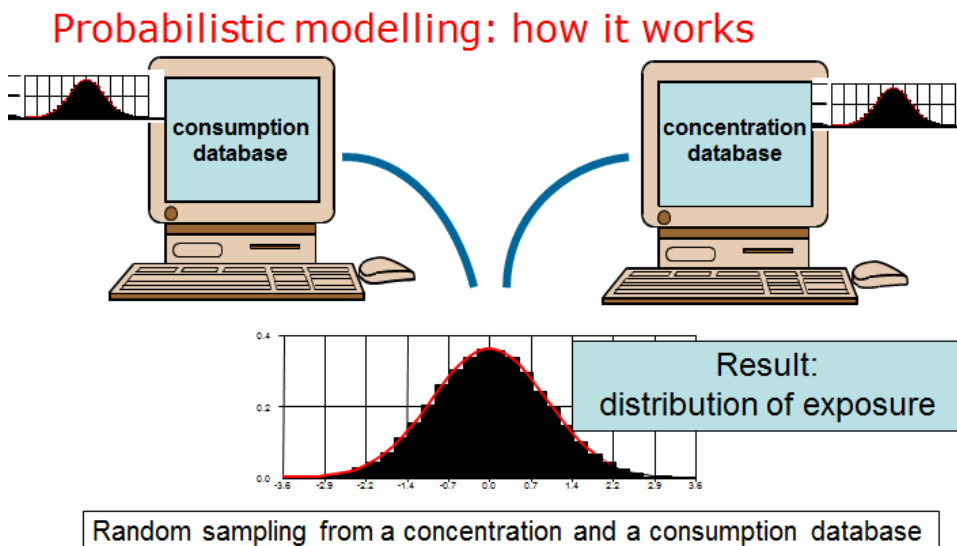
Probabilistic modelling: how it works

consumption database

concentration database

0.4
0.2
0.0
-3.6 -2.9 -2.2 -1.4 -0.7 0.0 0.7 1.4 2.2 2.9 3.6

Result:
distribution of exposure

Random sampling from a concentration and a consumption database